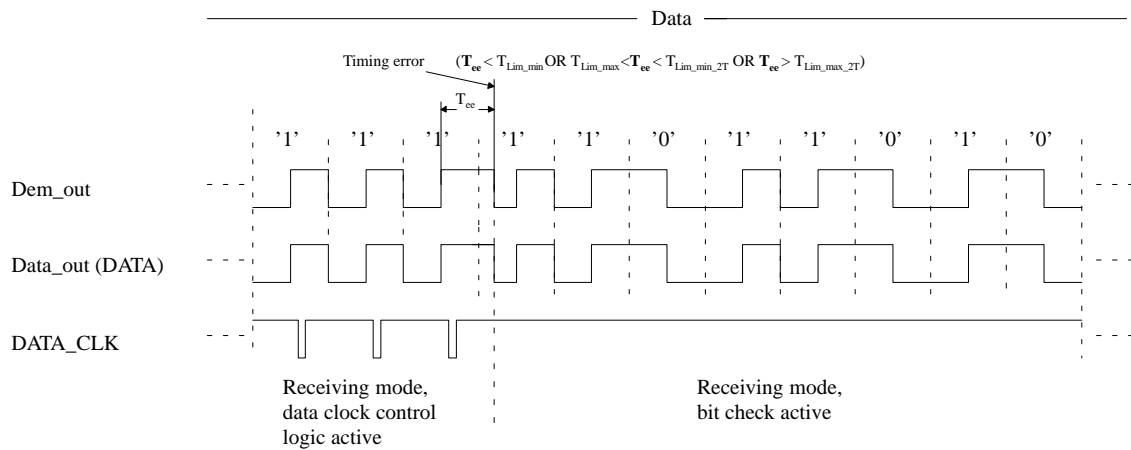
Data

Timing error $(\mathbf{T_{ee}} < T_{Lim\_min}$ OR $T_{Lim\_max} < \mathbf{T_{ee}} < T_{Lim\_min\_2T}$ OR $\mathbf{T_{ee}} > T_{Lim\_max\_2T})$

$T_{ee}$

'1' '1' '1' '1' '1' '0' '1' '1' '0' '1' '0'

Dem_out

Data_out (DATA)

DATA_CLK

Receiving mode, data clock control logic active

Receiving mode, bit check active